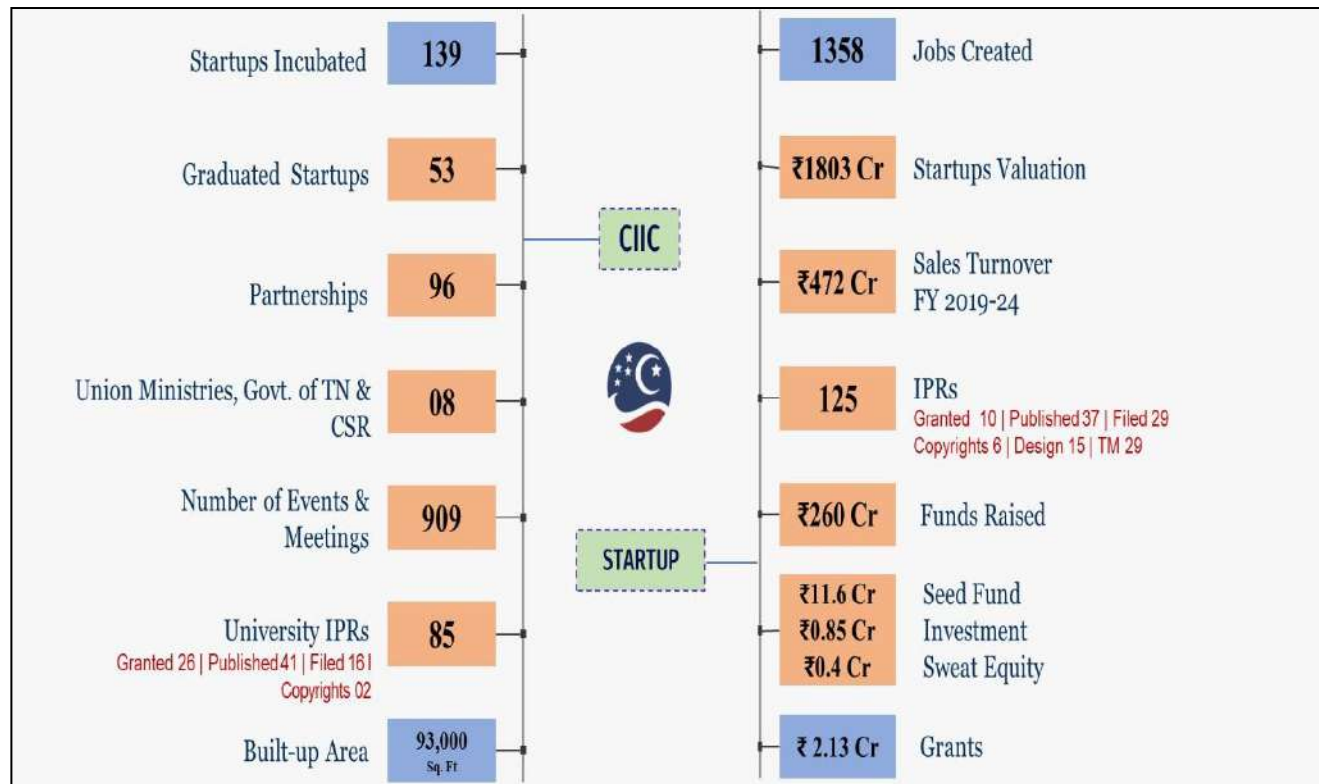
Startups Incubated 139

Graduated Startups 53

Partnerships 96

Union Ministries, Govt. of TN & CSR 08

Number of Events & Meetings 909

University IPRs 85
Granted 26 | Published 41 | Filed 16 | Copyrights 02

Built-up Area 93,000 Sq. Ft

CIIC

STARTUP

1358 Jobs Created

₹1803 Cr Startups Valuation

₹472 Cr Sales Turnover FY 2019-24

125 IPRs
Granted 10 | Published 37 | Filed 29
Copyrights 6 | Design 15 | TM 29

₹260 Cr Funds Raised

₹11.6 Cr Seed Fund
₹0.85 Cr Investment
₹0.4 Cr Sweat Equity

₹ 2.13 Cr Grants